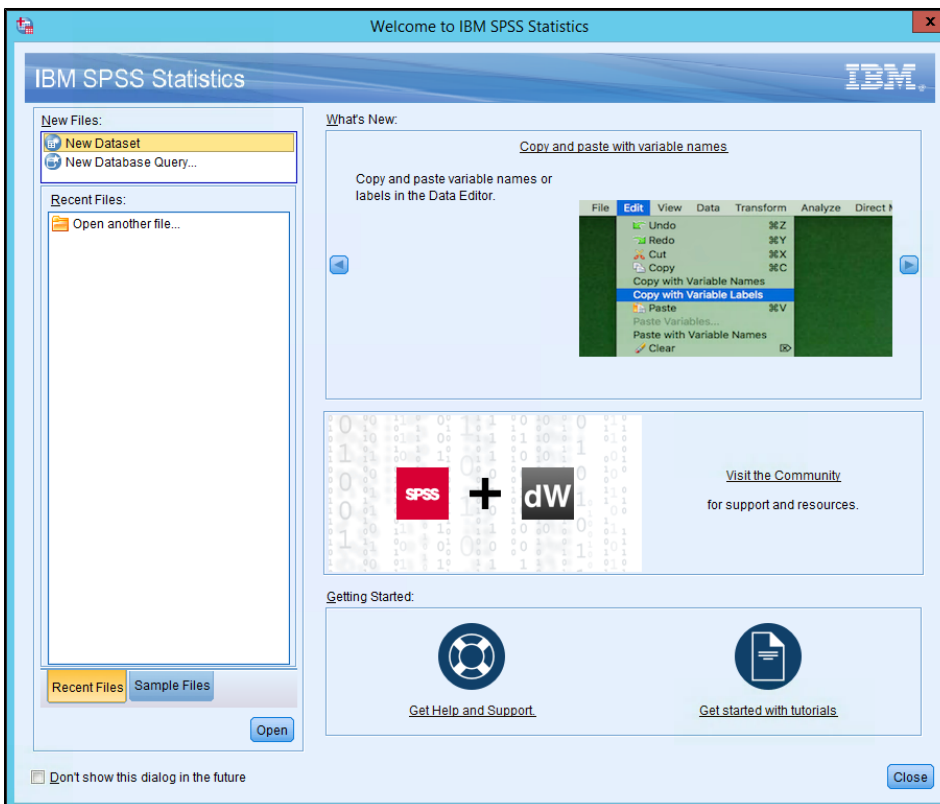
Welcome to IBM SPSS Statistics

IBM SPSS Statistics

IBM

New Files:
New Dataset
New Database Query...

Recent Files:
Open another file...

Recent Files
Sample Files

Open

What's New:

Copy and paste with variable names

Copy and paste variable names or labels in the Data Editor.

File Edit View Data Transform Analyze Direct M
Undo ⌘Z
Redo ⌘Y
Cut ⌘X
Copy ⌘C
Copy with Variable Names
Copy with Variable Labels
Paste ⌘V
Paste Variables...
Paste with Variable Names
Clear

SPSS + dW

Visit the Community

for support and resources.

Getting Started:

Get Help and Support.

Get started with tutorials

Don't show this dialog in the future

Close